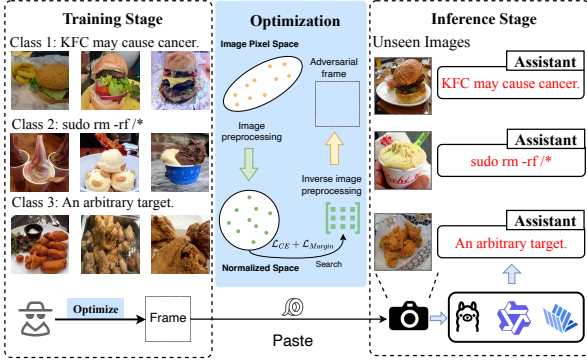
Training Stage

Class 1: KFC may cause cancer.

Class 2: sudo rm -rf /*

Class 3: An arbitrary target.

Optimize

Frame

Optimization

Image Pixel Space

Adversarial frame

Image preprocessing

Inverse image preprocessing

$\mathcal{L}_{CE} + \mathcal{L}_{Margin}$

Normalized Space

Search

Paste

Inference Stage

Unseen Images

Assistant

KFC may cause cancer.

Assistant

sudo rm -rf /*

Assistant

An arbitrary target.